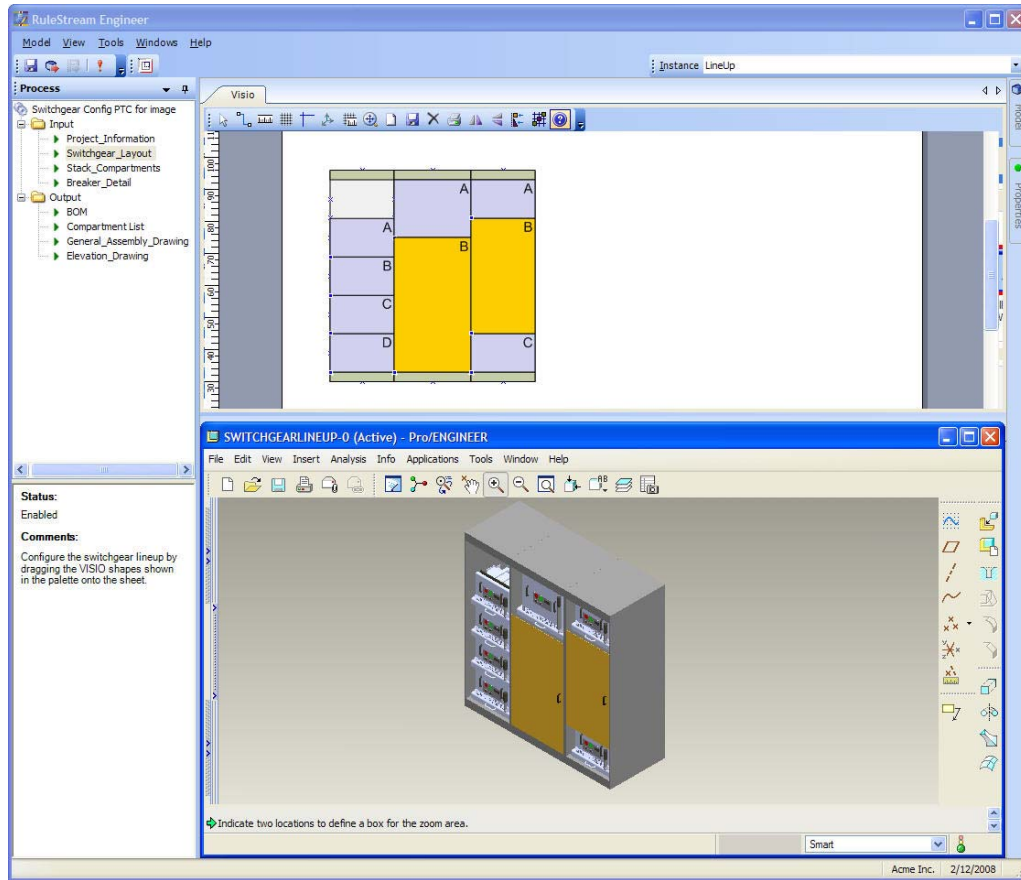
RuleStream Engineer

Model View Tools Windows Help

Instance LineUp

Process

Switchgear Config PTC for image
Input
Project_Information
Switchgear_Layout
Stack_Compartments
Breaker_Detail
Output
BOM
Compartment List
General_Assembly_Drawing
Elevation_Drawing

Status:
Enabled

Comments:
Configure the switchgear lineup by dragging the VISIO shapes shown in the palette onto the sheet.

Visio

Model

Properties

| | A | A |
|---|---|---|
| A | B | B |
| B | | |
| C | | |
| D | | C |

SWITCHGEARLINEUP-0 (Active) - Pro/ENGINEER

File Edit View Insert Analysis Info Applications Tools Window Help

Indicate two locations to define a box for the zoom area.

Smart

Acme Inc. 2/12/2008